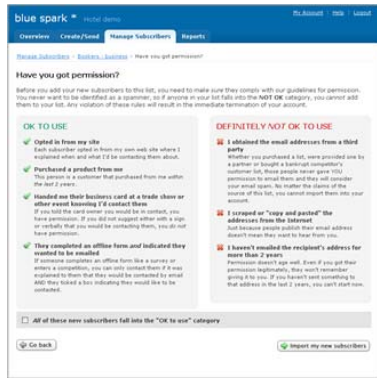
blue spark Hotel demo

My Account | Help | Logout

Overview | Create/Send | Manage Subscribers | Reports

Manage Subscribers > Bookers - business > Have you got permission?

Have you got permission?

Before you add your new subscribers to this list, you need to make sure they comply with our guidelines for permission. You never want to be identified as a spammer, so if anyone in your list falls into the NOT OK category, you cannot add them to your list. Any violation of these rules will result in the immediate termination of your account.

OK TO USE

Opted in from my site
Each subscriber opted in from my own web site where I explained when and what I'd be contacting them about.

Purchased a product from me
This person is a customer that purchased from me within the last 2 years.

Handed me their business card at a trade show or other event knowing I'd contact them
If you told the card owner you would be in contact, you have permission. If you did not suggest either with a sign or verbally that you would be contacting them, you do not have permission.

They completed an offline form and indicated they wanted to be emailed
If someone completes an offline form like a survey or enters a competition, you can only contact them if it was explained to them that they would be contacted by email AND they ticked a box indicating they would like to be contacted.

DEFINITELY NOT OK TO USE

I obtained the email addresses from a third party
Whether you purchased a list, were provided one by a partner or bought a bankrupt competitor's customer list, those people never gave YOU permission to email them and they will consider your email spam. No matter the claims of the source of this list, you cannot import them into your account.

I scraped or "copy and pasted" the addresses from the Internet
Just because people publish their email address doesn't mean they want to hear from you.

I haven't emailed the recipient's address for more than 2 years
Permission doesn't age well. Even if you got their permission legitimately, they won't remember giving it to you. If you haven't sent something to that address in the last 2 years, you can't start now.

All of these new subscribers fall into the "OK to use" category

Go back

Import my new subscribers